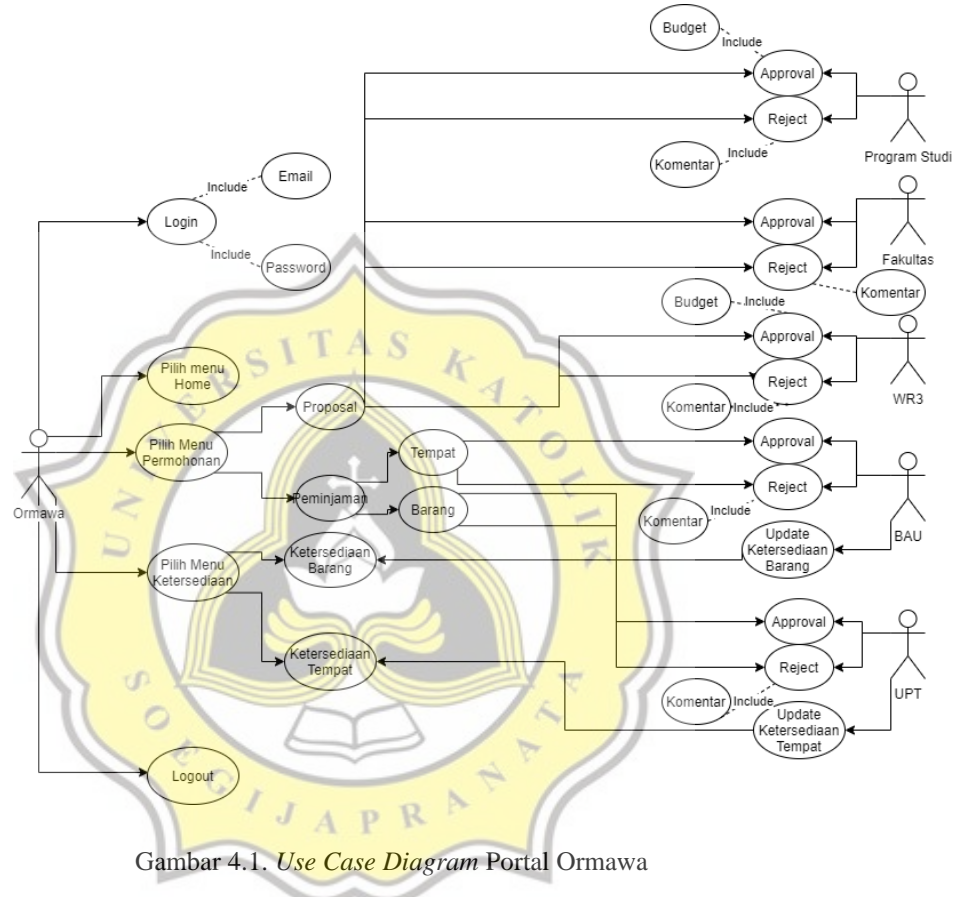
Budget
Include
Approval
Reject
Program Studi
Komentar
Include
Email
Include
Login
Include
Password
Approval
Reject
Fakultas
Komentar
Budget
Include
Approval
Pilih menu Home
Reject
WR3
Proposal
Komentar
Include
Pilih Menu Permohonan
Tempat
Approval
Reject
Ormawa
Peminjaman
Barang
Komentar
Include
BAU
Update Ketersediaan Barang
Pilih Menu Ketersediaan
Ketersediaan Barang
Approval
Ketersediaan Tempat
Reject
UPT
Komentar
Include
Update Ketersediaan Tempat
Logout

UNIVERSITAS KATOLIK SOEGIJAPRANATA

Gambar 4.1. Use Case Diagram Portal Ormawa